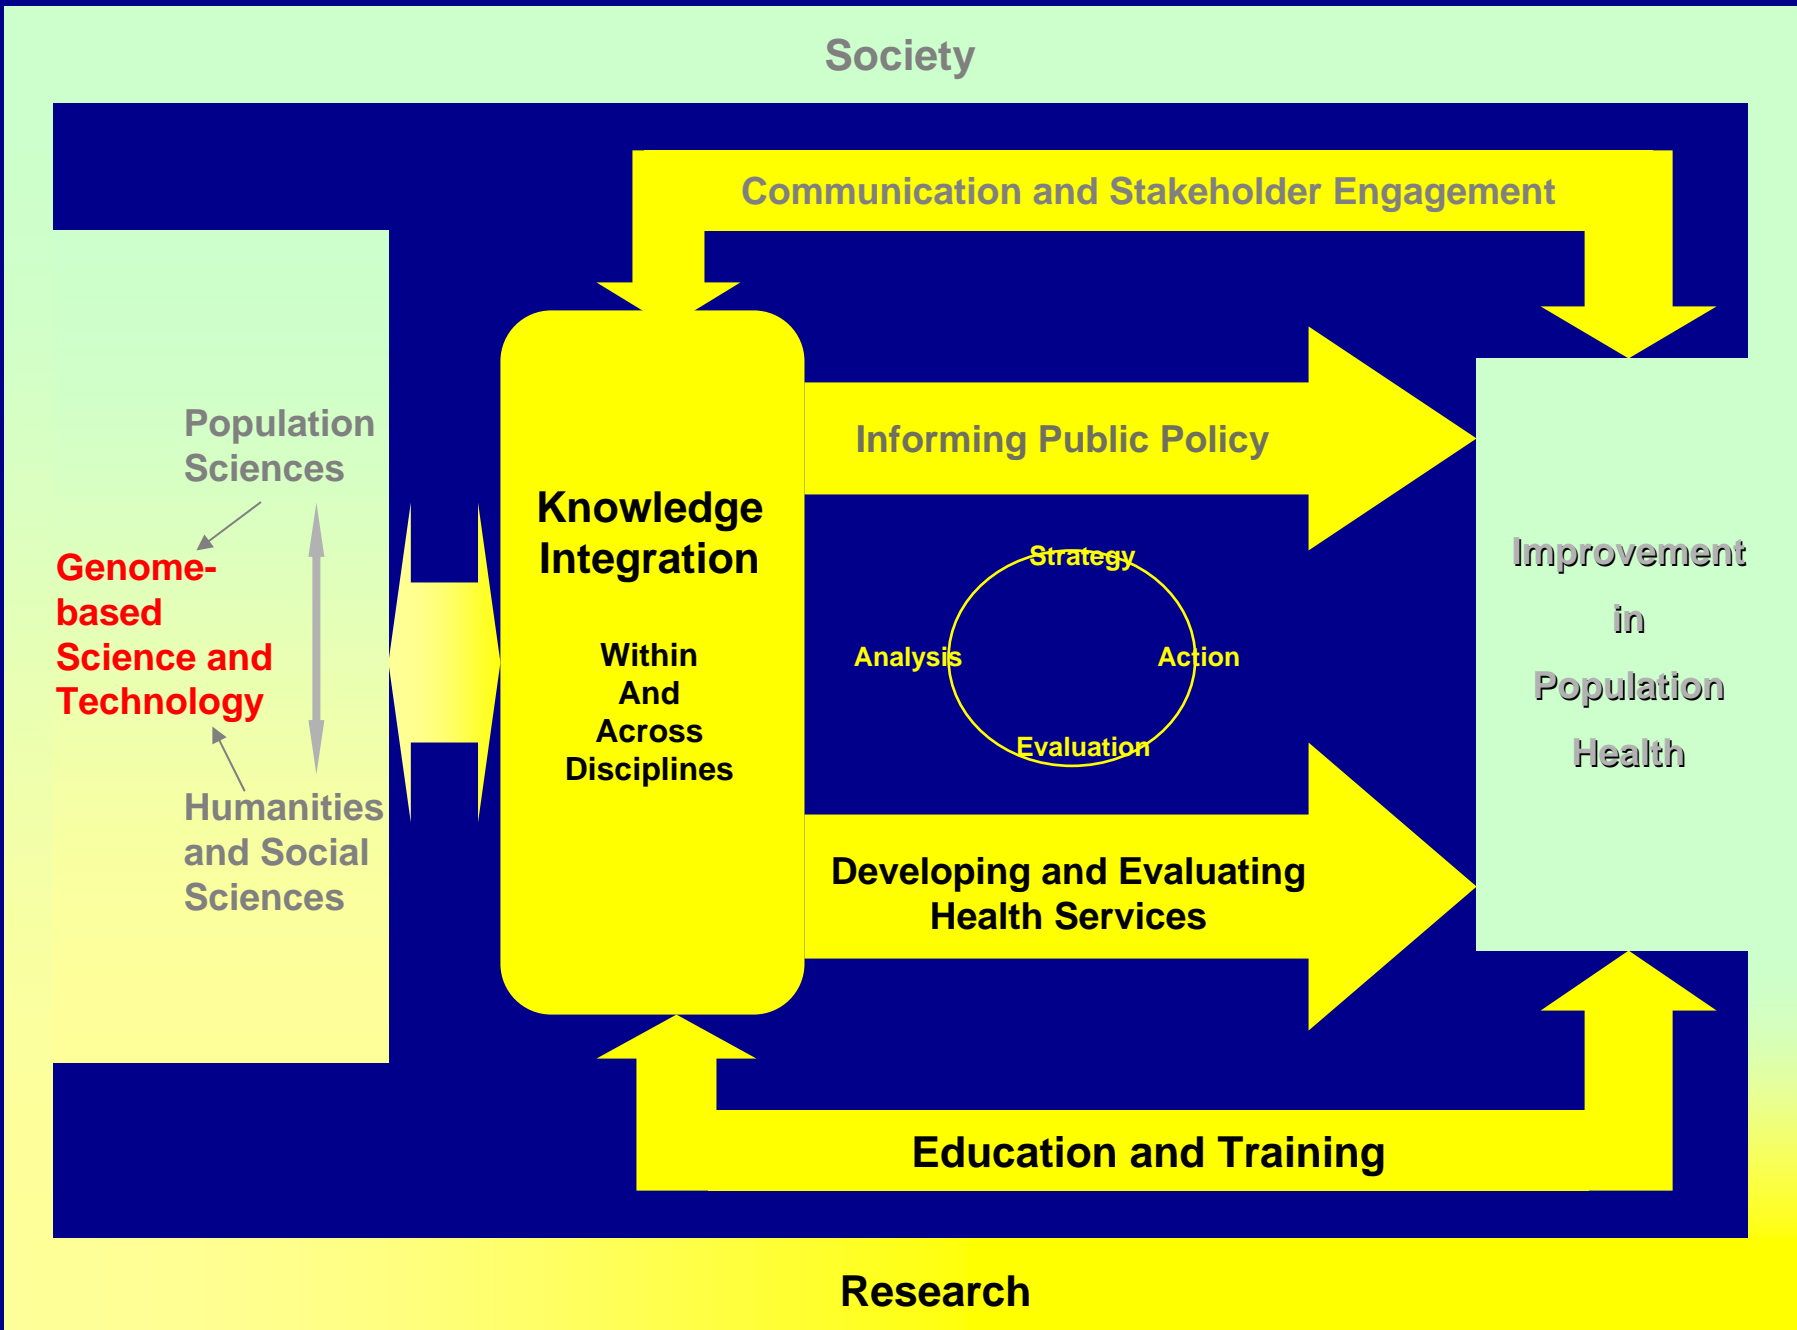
Society

Communication and Stakeholder Engagement

Population Sciences

Genome-based Science and Technology

Humanities and Social Sciences

Knowledge Integration

Within And Across Disciplines

Informing Public Policy

Strategy

Analysis

Action

Evaluation

Developing and Evaluating Health Services

Improvement in Population Health

Education and Training

Research